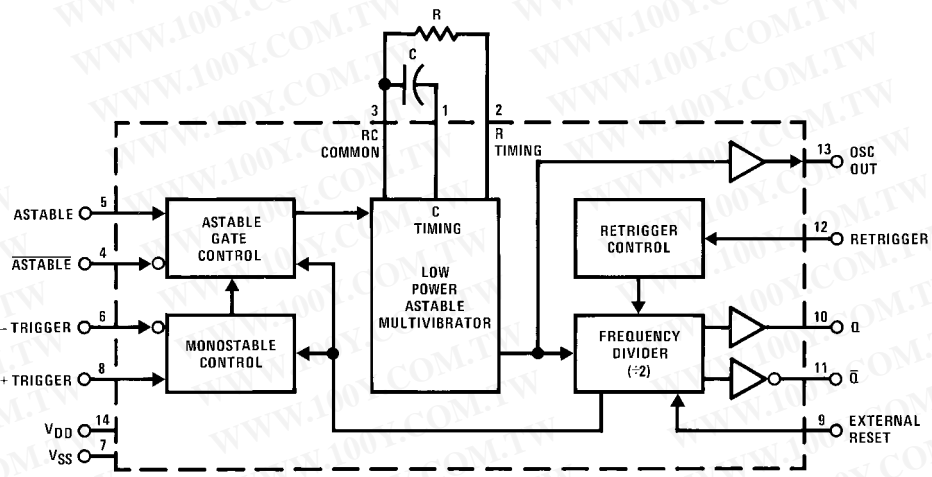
WWW.100Y.COM.TW

R

C

3

1

2

RC COMMON

R TIMING

13

OSC OUT

ASTABLE

5

$\overline{ASTABLE}$

4

ASTABLE GATE CONTROL

C TIMING

LOW POWER ASTABLE MULTIVIBRATOR

RETRIGGER CONTROL

12

RETRIGGER

− TRIGGER

6

MONOSTABLE CONTROL

FREQUENCY DIVIDER (÷2)

10

Q

+ TRIGGER

8

11

$\overline{Q}$

$V_{DD}$

14

$V_{SS}$

7

9

EXTERNAL RESET